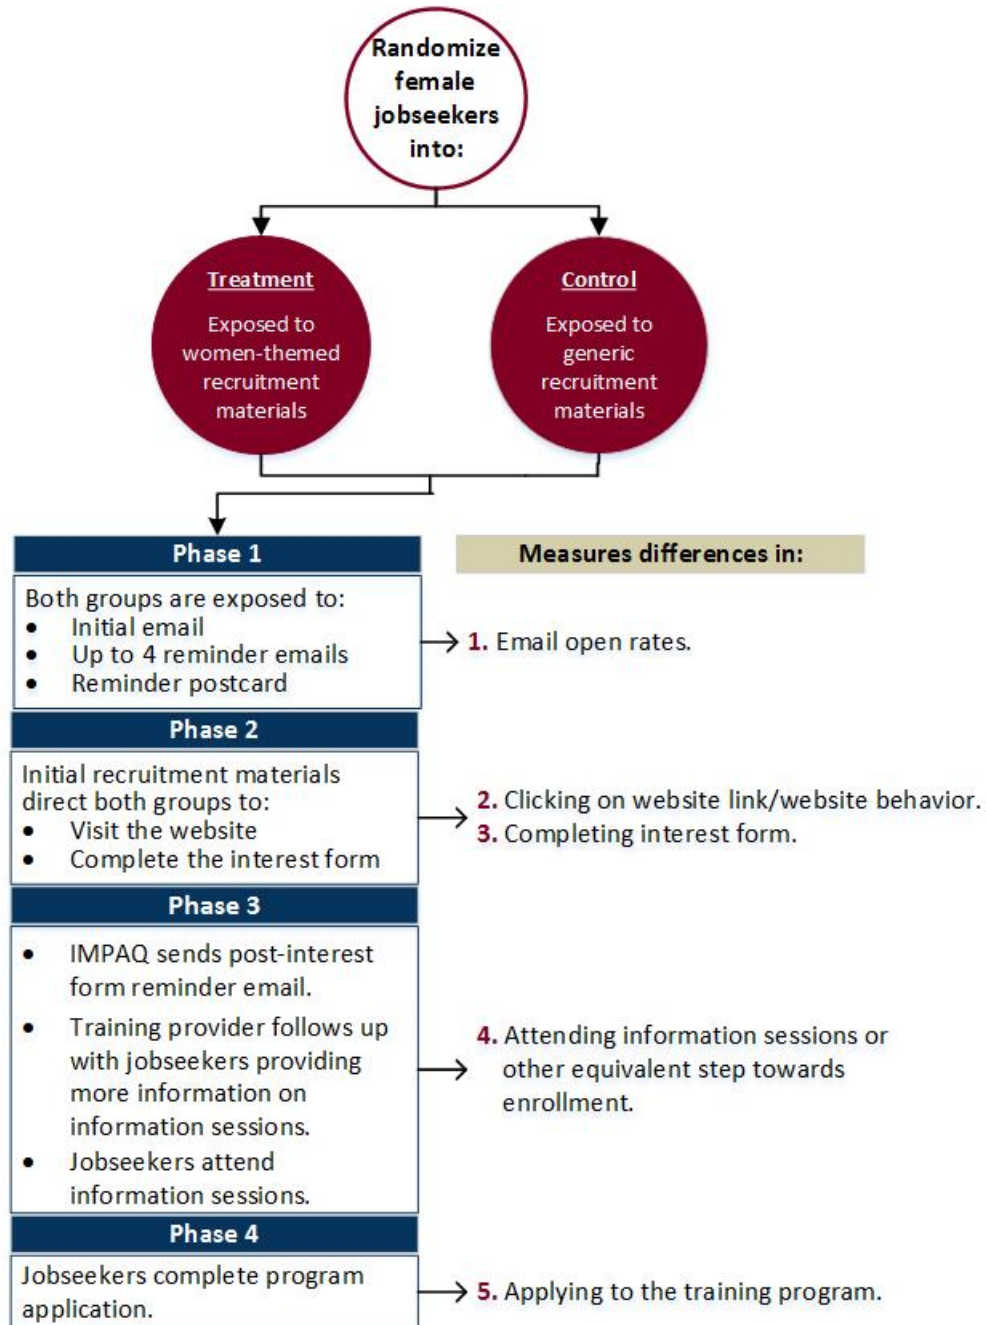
Randomize female jobseekers into:

Treatment

Exposed to women-themed recruitment materials

Control

Exposed to generic recruitment materials

Phase 1

Both groups are exposed to:
- Initial email
- Up to 4 reminder emails
- Reminder postcard

Measures differences in:

1. Email open rates.

Phase 2

Initial recruitment materials direct both groups to:
- Visit the website
- Complete the interest form

2. Clicking on website link/website behavior.
3. Completing interest form.

Phase 3

- IMPAQ sends post-interest form reminder email.
- Training provider follows up with jobseekers providing more information on information sessions.
- Jobseekers attend information sessions.

4. Attending information sessions or other equivalent step towards enrollment.

Phase 4

Jobseekers complete program application.

5. Applying to the training program.